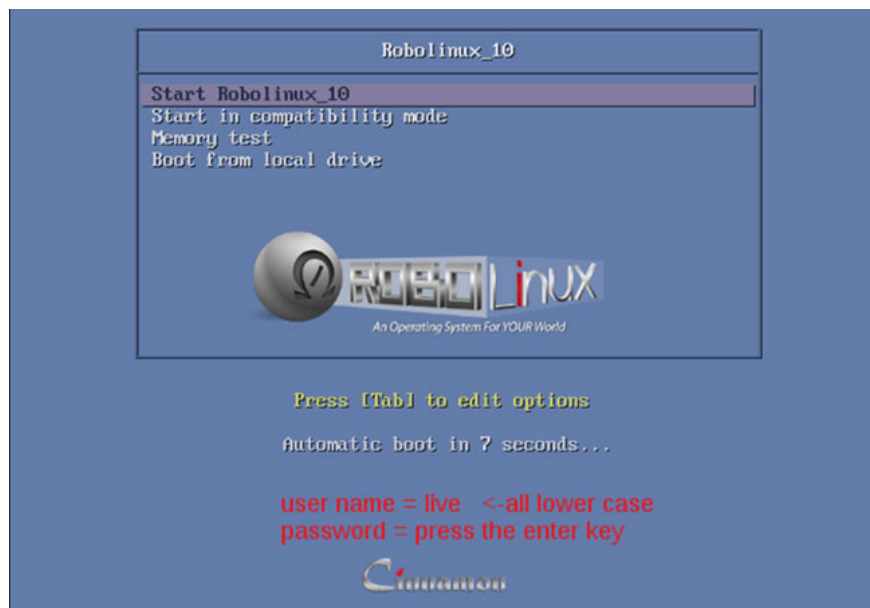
Robolinux_10

Start Robolinux_10
Start in compatibility mode
Memory test
Boot from local drive

ROBOLinux
An Operating System For YOUR World

Press [Tab] to edit options

Automatic boot in 7 seconds...

user name = live <-all lower case
password = press the enter key

Cinnamon